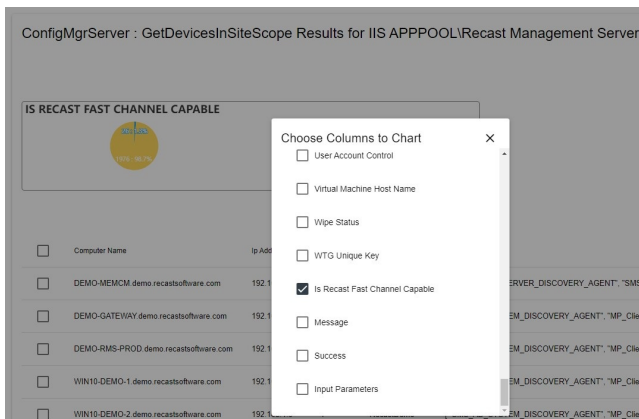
ConfigMgrServer : GetDevicesInSiteScope Results for IIS APPPOOL\Recast Management Server

IS RECAST FAST CHANNEL CAPABLE

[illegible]

Choose Columns to Chart
×

User Account Control

Virtual Machine Host Name

Wipe Status

WTG Unique Key

Is Recast Fast Channel Capable

Message

Success

Input Parameters

| | Computer Name | Ip Add | |
|---|---|---|---|
| | DEMO-MEMCM.demo.recastsoftware.com | 192.1 | ERVER_DISCOVERY_AGENT", "SMS |
| | DEMO-GATEWAY.demo.recastsoftware.com | 192.1 | EM_DISCOVERY_AGENT", "MP_Clie |
| | DEMO-RMS-PROD.demo.recastsoftware.com | 192.1 | EM_DISCOVERY_AGENT", "MP_Clie |
| | WIN10-DEMO-1.demo.recastsoftware.com | 192.1 | EM_DISCOVERY_AGENT", "MP_Clie |
| | WIN10-DEMO-2.demo.recastsoftware.com | 192.1 | EM_DISCOVERY_AGENT", "MP_Clie |